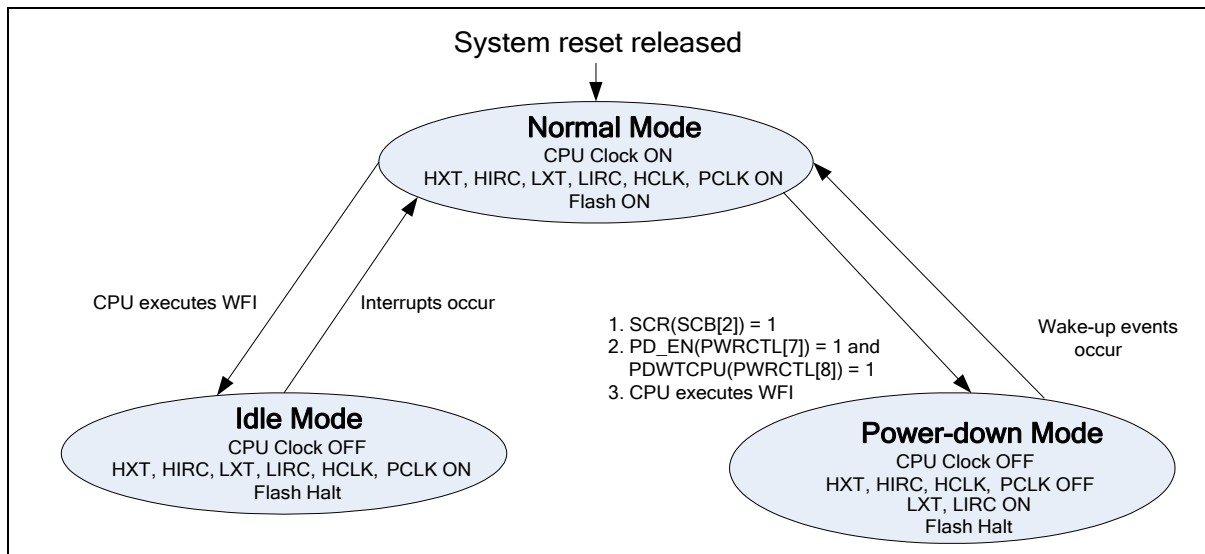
System reset released

Normal Mode
CPU Clock ON
HXT, HIRC, LXT, LIRC, HCLK, PCLK ON
Flash ON

CPU executes WFI

Interrupts occur

1. SCR(SCB[2]) = 1
2. PD_EN(PWRCTL[7]) = 1 and PDWTCPU(PWRCTL[8]) = 1
3. CPU executes WFI

Wake-up events occur

Idle Mode
CPU Clock OFF
HXT, HIRC, LXT, LIRC, HCLK, PCLK ON
Flash Halt

Power-down Mode
CPU Clock OFF
HXT, HIRC, HCLK, PCLK OFF
LXT, LIRC ON
Flash Halt